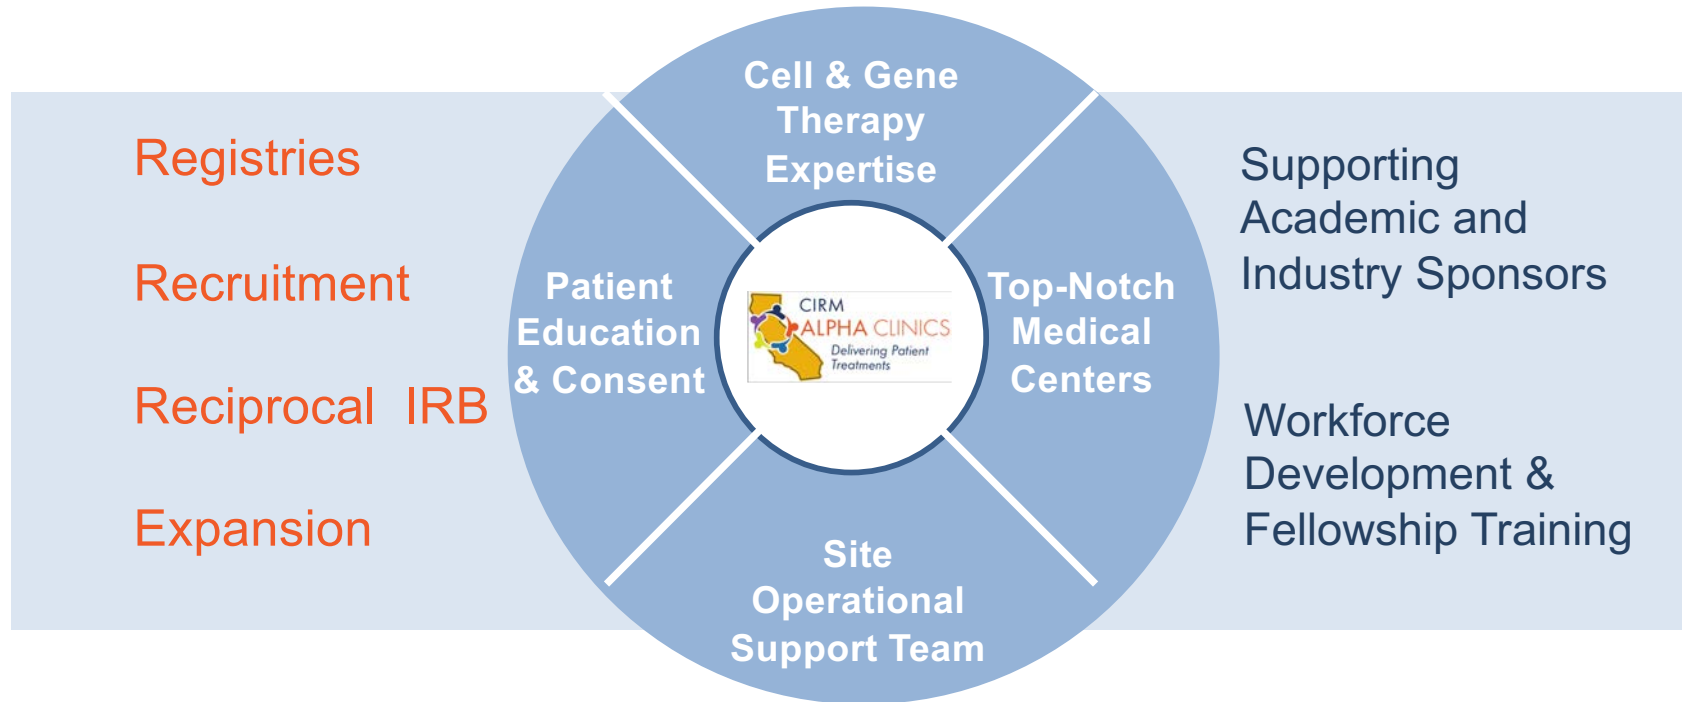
Registries

Recruitment

Reciprocal IRB

Expansion

Cell & Gene Therapy Expertise

Patient Education & Consent

CIRM
ALPHA CLINICS
Delivering Patient Treatments

Top-Notch Medical Centers

Site Operational Support Team

Supporting Academic and Industry Sponsors

Workforce Development & Fellowship Training